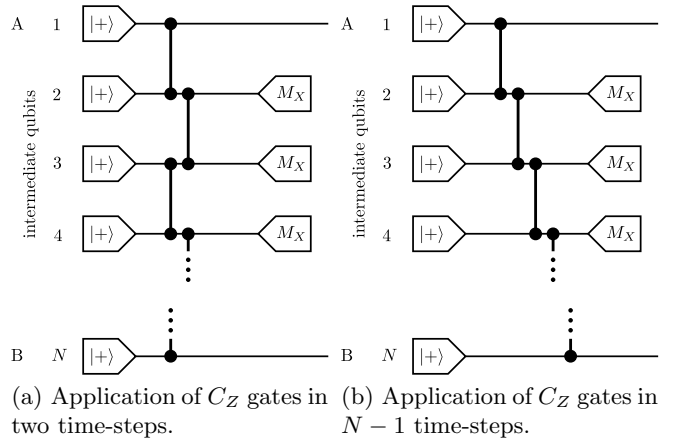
A 1 $|+\rangle$

intermediate qubits

2 $|+\rangle$ $M_X$

3 $|+\rangle$ $M_X$

4 $|+\rangle$ $M_X$

B $N$ $|+\rangle$

(a) Application of $C_Z$ gates in two time-steps.

A 1 $|+\rangle$

intermediate qubits

2 $|+\rangle$ $M_X$

3 $|+\rangle$ $M_X$

4 $|+\rangle$ $M_X$

B $N$ $|+\rangle$

(b) Application of $C_Z$ gates in $N-1$ time-steps.